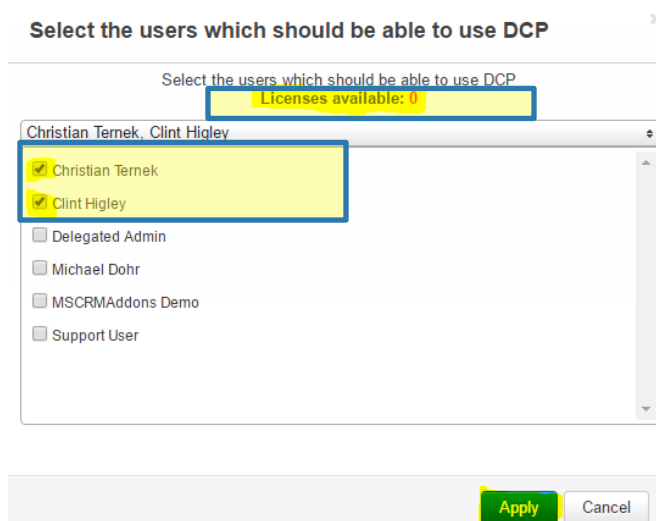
Select the users which should be able to use DCP

Select the users which should be able to use DCP

Licenses available: 0

Christian Ternek, Clint Higley

Christian Ternek

Clint Higley

Delegated Admin

Michael Dohr

MSCRMAddons Demo

Support User

Apply

Cancel